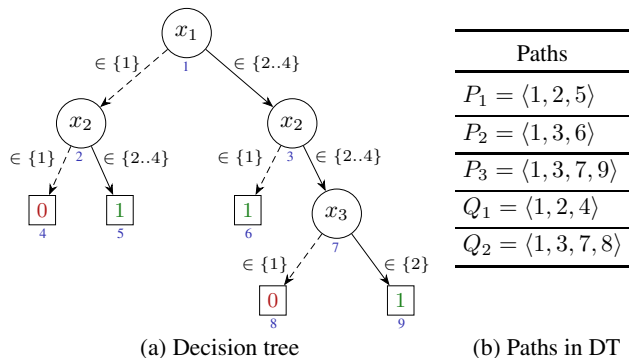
$x_1$
1
$\in \{1\}$
$\in \{2..4\}$
$x_2$
2
$\in \{1\}$
$\in \{2..4\}$
0
4
1
5
$x_2$
3
$\in \{1\}$
$\in \{2..4\}$
1
6
$x_3$
7
$\in \{1\}$
$\in \{2\}$
0
8
1
9

(a) Decision tree

| Paths |
|---|
| $P_1 = \langle 1, 2, 5 \rangle$ |
| $P_2 = \langle 1, 3, 6 \rangle$ |
| $P_3 = \langle 1, 3, 7, 9 \rangle$ |
| $Q_1 = \langle 1, 2, 4 \rangle$ |
| $Q_2 = \langle 1, 3, 7, 8 \rangle$ |

(b) Paths in DT